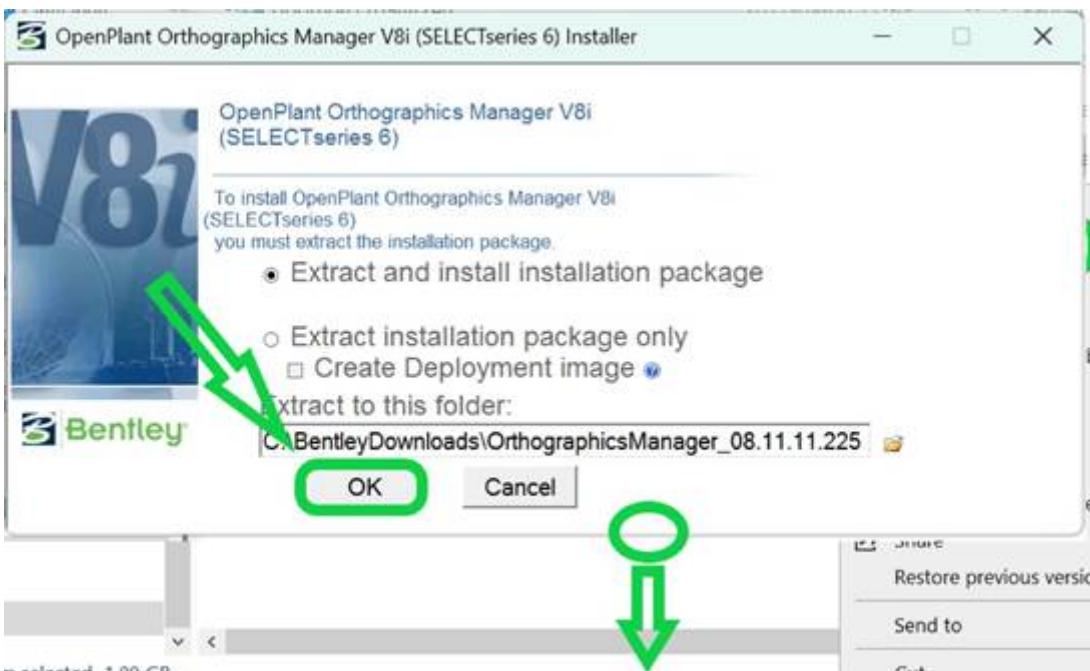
OpenPlant Orthographics Manager V8i (SELECTseries 6) Installer

V8i

OpenPlant Orthographics Manager V8i (SELECTseries 6)

To install OpenPlant Orthographics Manager V8i (SELECTseries 6) you must extract the installation package.

Extract and install installation package

Extract installation package only

Create Deployment image

Extract to this folder:

C:\BentleyDownloads\OrthographicsManager_08.11.11.225

OK

Cancel

Bentley

Share

Restore previous versio

Send to

Cut

n selected 1.00 GB